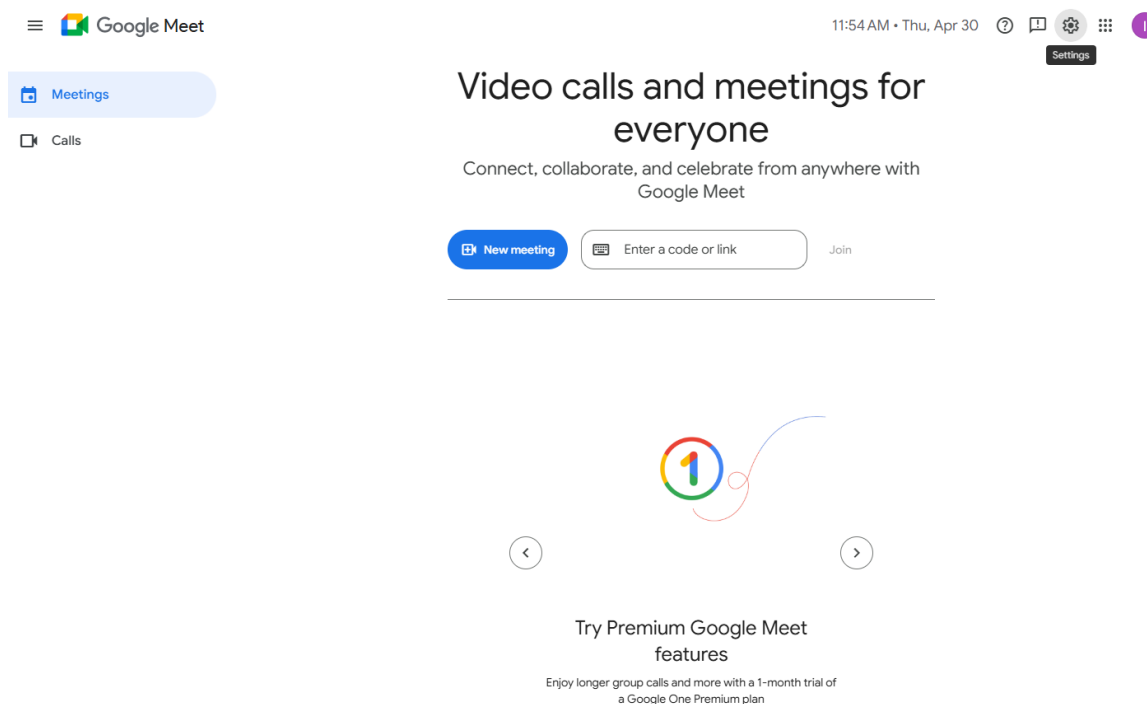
Google Meet

11:54 AM • Thu, Apr 30

Settings

Meetings

Calls

Video calls and meetings for everyone

Connect, collaborate, and celebrate from anywhere with Google Meet

New meeting

Enter a code or link

Join

Try Premium Google Meet features

Enjoy longer group calls and more with a 1-month trial of a Google One Premium plan